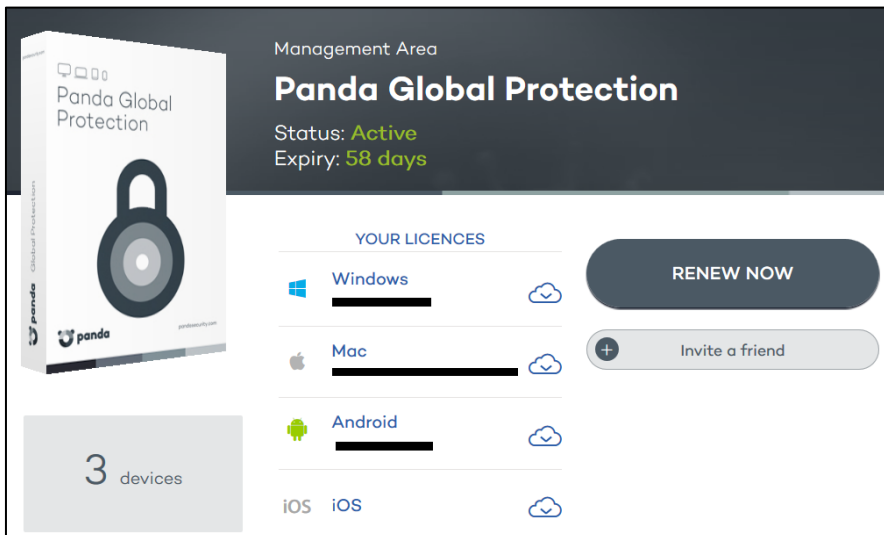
Panda Global Protection

Global Protection

panda

panda

pandasecurity.com

3 devices

Management Area

Panda Global Protection

Status: Active
Expiry: 58 days

YOUR LICENCES

Windows

Mac

Android

iOS iOS

RENEW NOW

Invite a friend